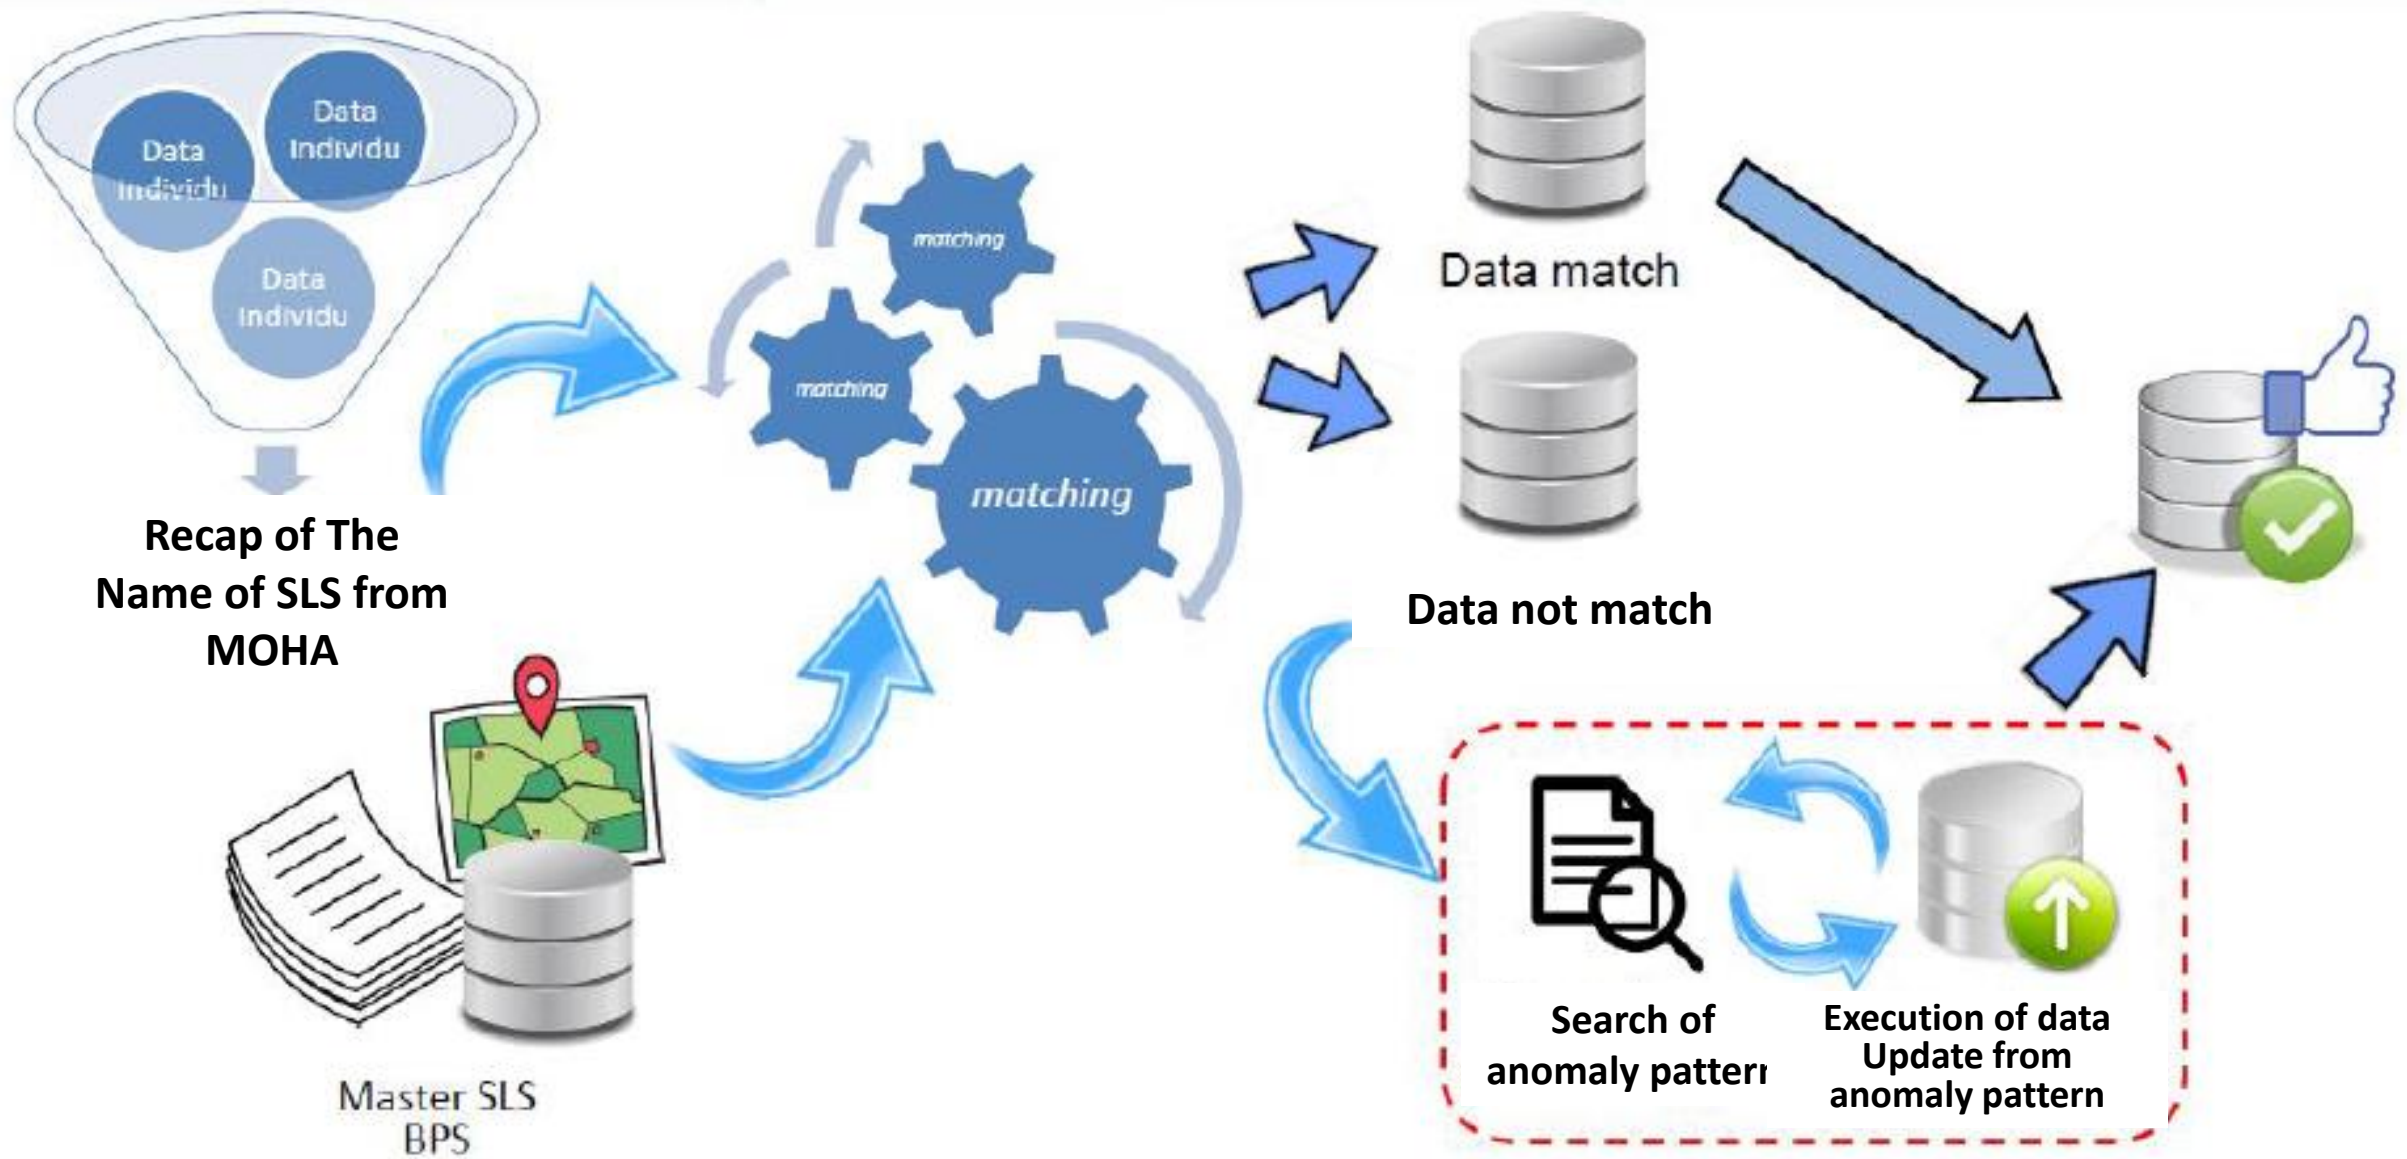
Data Individu

Data Individu

Data Individu

Recap of The Name of SLS from MOHA

Master SLS BPS

matching

matching

matching

Data match

Data not match

Search of anomaly patter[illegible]

Execution of data Update from anomaly pattern